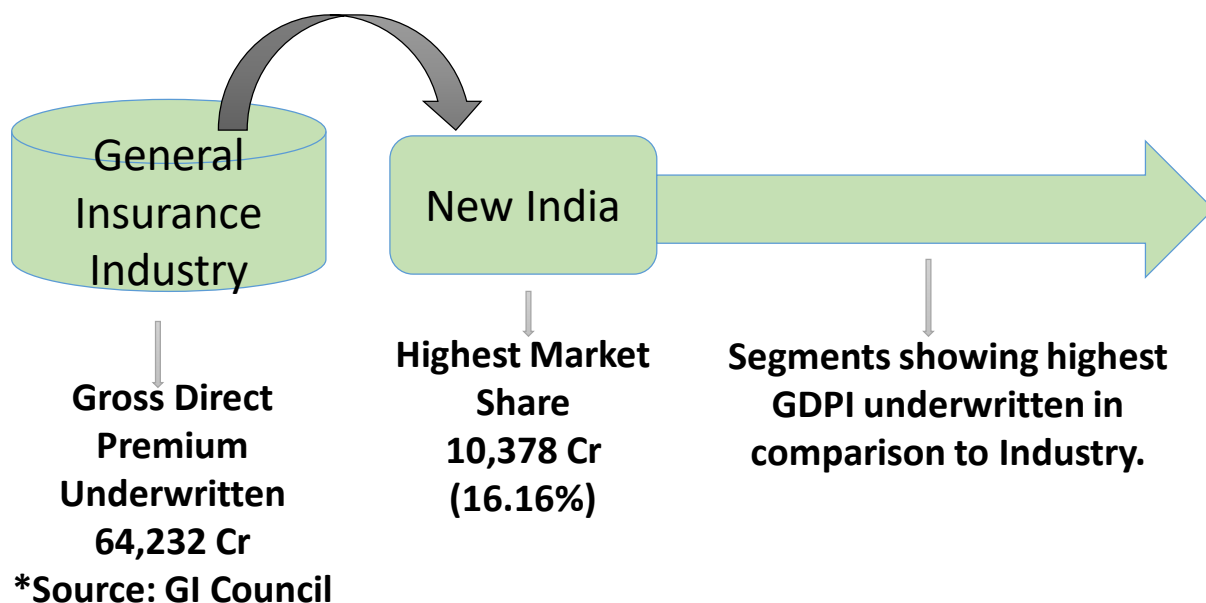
General Insurance Industry

New India

Gross Direct Premium Underwritten 64,232 Cr
*Source: GI Council

Highest Market Share
10,378 Cr
(16.16%)

Segments showing highest GDPI underwritten in comparison to Industry.